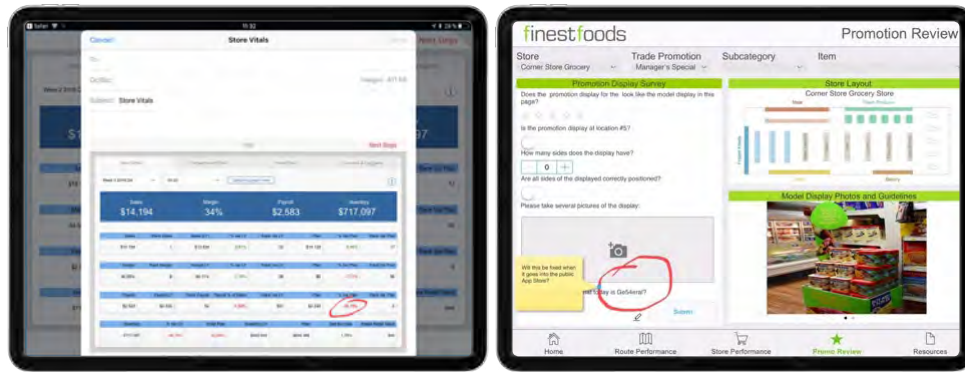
Safari 10:30 26%

Cancel Store Vitals

To:

Cc/Bcc:

Subject: Store Vitals

Next Steps

$14,194 34% $2,583 $717,097

Sales Margin Payroll Inventory

finestfoods

Promotion Review

Store Trade Promotion Subcategory Item

Corner Store Grocery Manager's Special

Promotion Display Survey

Does the promotion display for the look like the model display in this page?

Is the promotion display at location #5?

How many sides does the display have?

0 +

Are all sides of the displayed correctly positioned?

Please take several pictures of the display:

Will this be fixed when it goes into the public App Store?

What day is Ga54ena?

Submit

Store Layout

Corner Store Grocery Store

Model Display Photos and Guidelines

Home Route Performance Store Performance Promo Review Resources